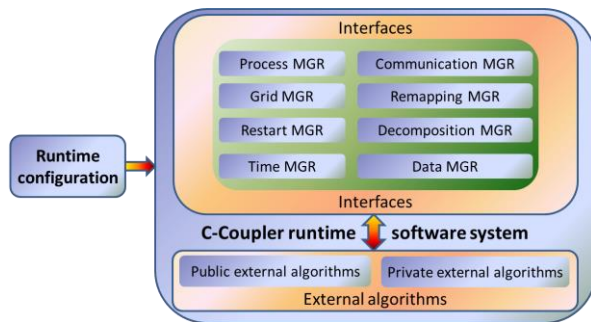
Runtime configuration

Interfaces

Process MGR

Communication MGR

Grid MGR

Remapping MGR

Restart MGR

Decomposition MGR

Time MGR

Data MGR

Interfaces

C-Coupler runtime software system

Public external algorithms

Private external algorithms

External algorithms